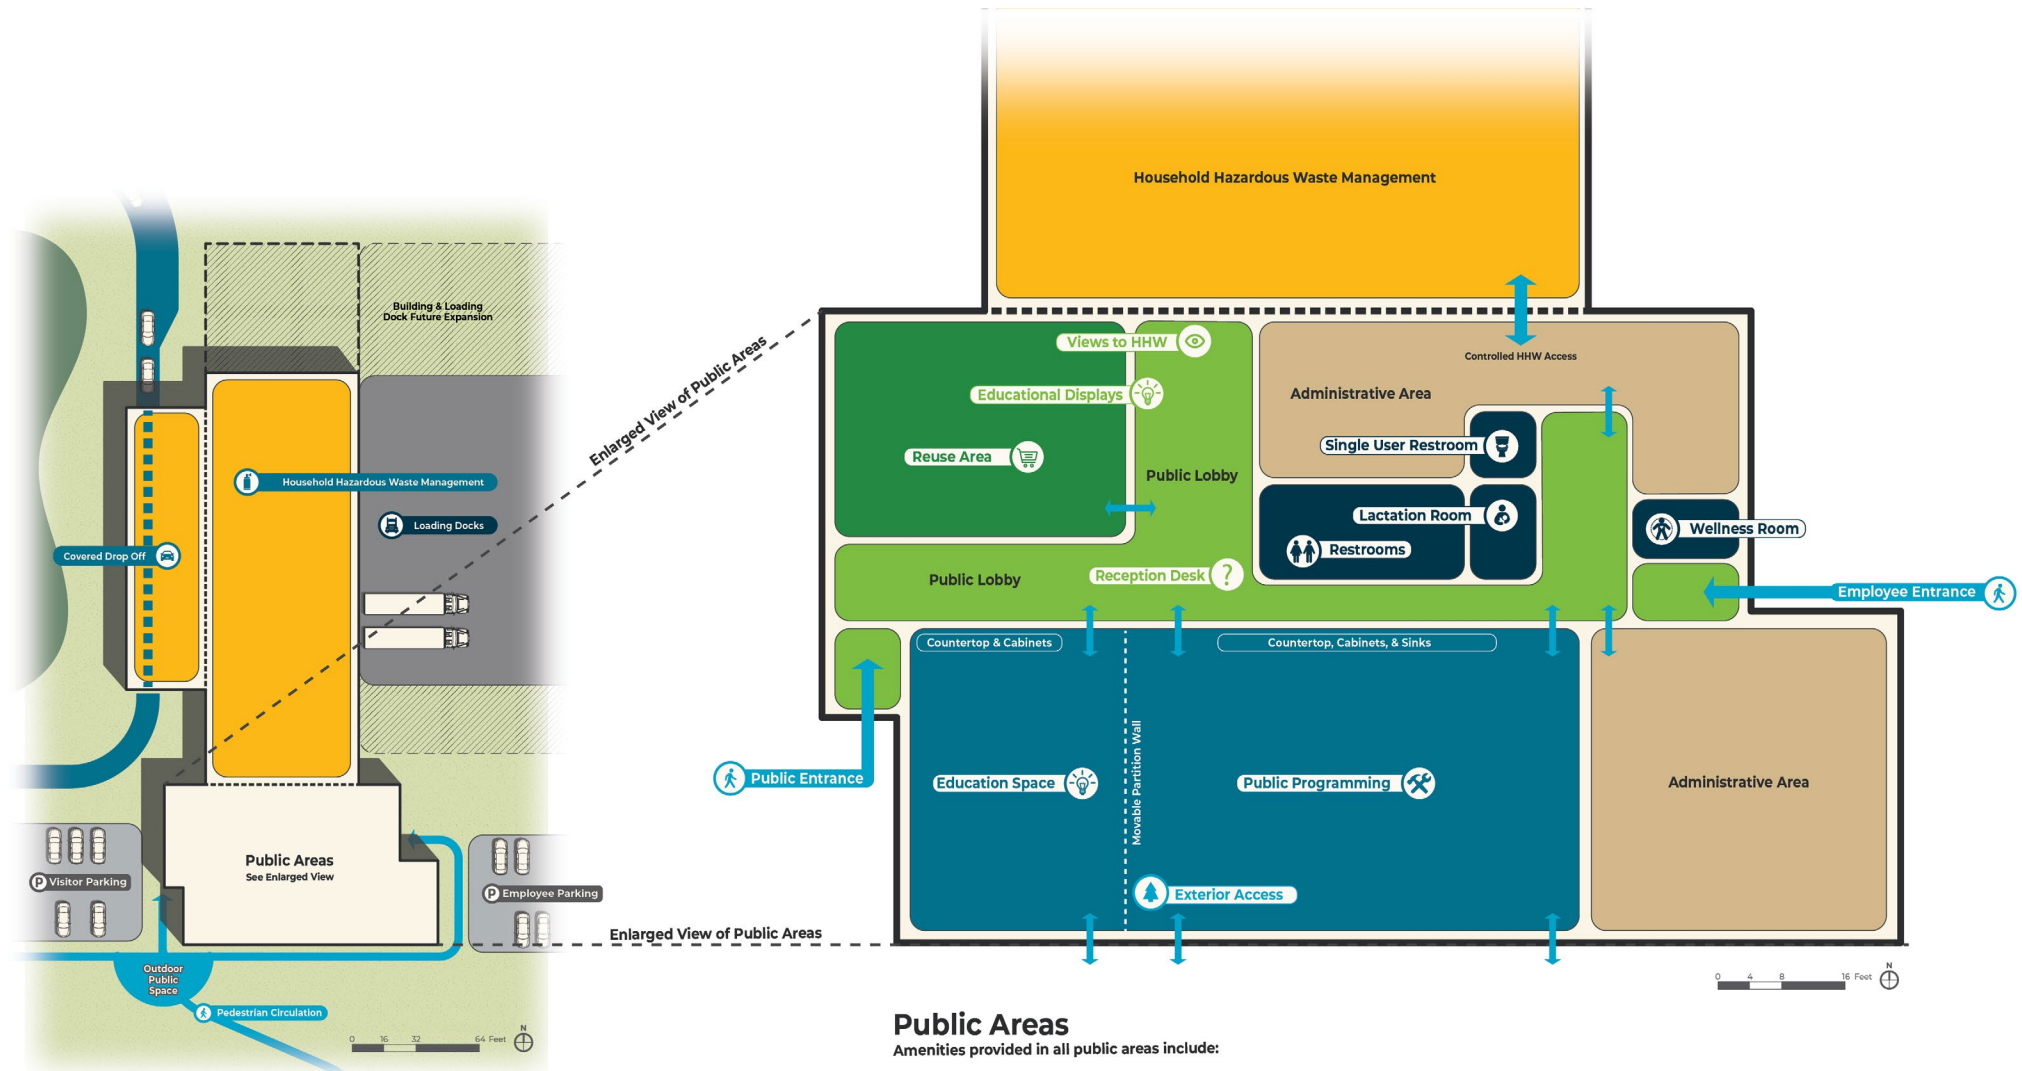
Building & Loading Dock Future Expansion

Household Hazardous Waste Management

Loading Docks

Covered Drop Off

Enlarged View of Public Areas

Public Areas
See Enlarged View

Visitor Parking

Employee Parking

Outdoor Public Space

Pedestrian Circulation

0 16 32 64 Feet
N

Household Hazardous Waste Management

Controlled HHW Access

Views to HHW

Educational Displays

Reuse Area

Public Lobby

Administrative Area

Single User Restroom

Lactation Room

Restrooms

Wellness Room

Public Lobby

Reception Desk

Employee Entrance

Countertop & Cabinets

Countertop, Cabinets, & Sinks

Public Entrance

Education Space

Movable Partition Wall

Public Programming

Administrative Area

Exterior Access

Enlarged View of Public Areas

0 4 8 16 Feet
N

Public Areas
Amenities provided in all public areas include: